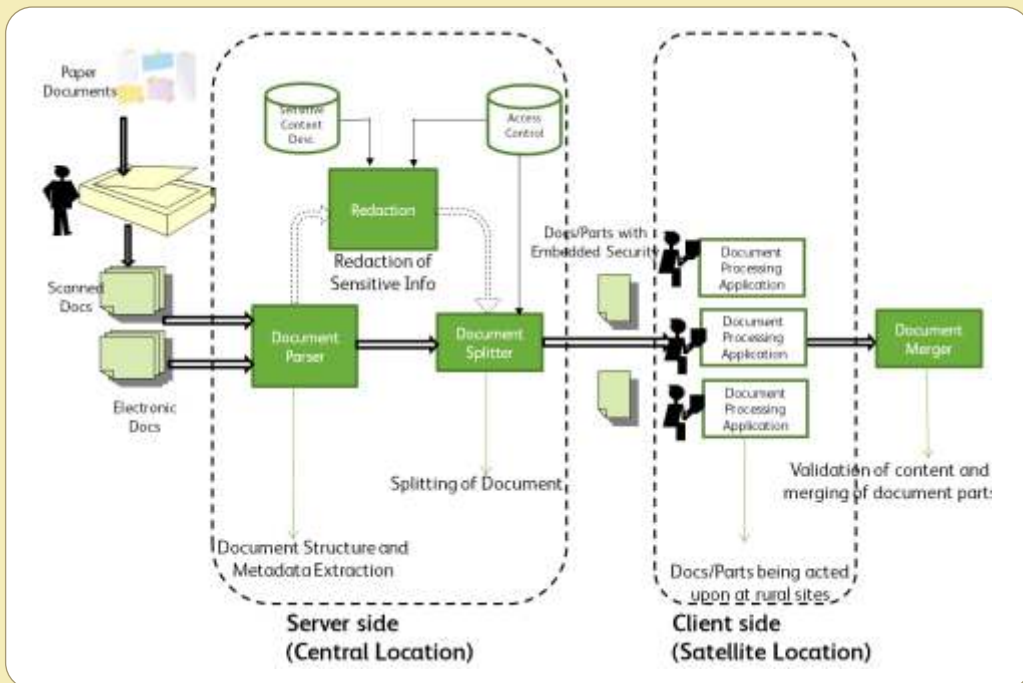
Paper Documents

Sensitive Content Desc.

Access Control

Redaction

Redaction of Sensitive Info

Docs/Parts with Embedded Security

Document Processing Application

Document Processing Application

Document Processing Application

Scanned Docs

Document Parser

Document Splitter

Document Merger

Electronic Docs

Splitting of Document

Validation of content and merging of document parts

Document Structure and Metadata Extraction

Docs/Parts being acted upon at rural sites

Server side
(Central Location)

Client side
(Satellite Location)